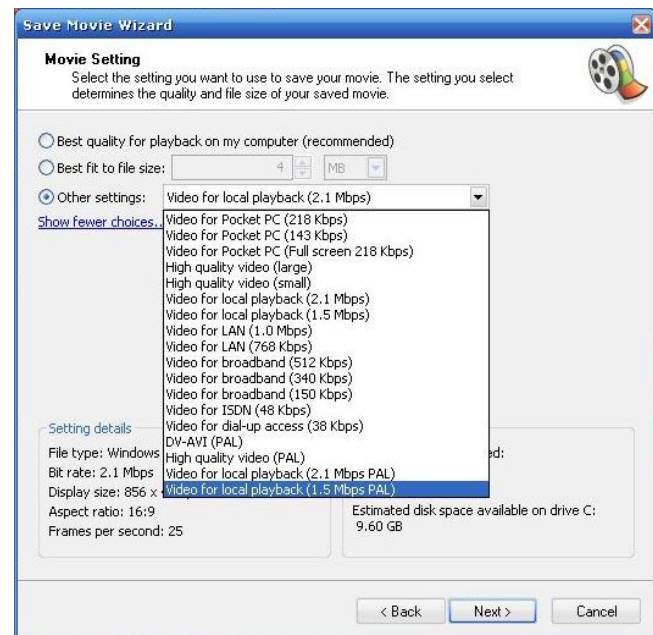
Save Movie Wizard

Movie Setting
Select the setting you want to use to save your movie. The setting you select determines the quality and file size of your saved movie.

Best quality for playback on my computer (recommended)
Best fit to file size: 4 MB
Other settings: Video for local playback (2.1 Mbps)
Show fewer choices...

Video for Pocket PC (218 Kbps)
Video for Pocket PC (143 Kbps)
Video for Pocket PC (Full screen 218 Kbps)
High quality video (large)
High quality video (small)
Video for local playback (2.1 Mbps)
Video for local playback (1.5 Mbps)
Video for LAN (1.0 Mbps)
Video for LAN (768 Kbps)
Video for broadband (512 Kbps)
Video for broadband (340 Kbps)
Video for broadband (150 Kbps)
Video for ISDN (48 Kbps)
Video for dial-up access (38 Kbps)
DV-AVI (PAL)
High quality video (PAL)
Video for local playback (2.1 Mbps PAL)
Video for local playback (1.5 Mbps PAL)

Setting details
File type: Windows
Bit rate: 2.1 Mbps
Display size: 856 x
Aspect ratio: 16:9
Frames per second: 25

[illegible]ed:
Estimated disk space available on drive C:
9.60 GB

< Back
Next >
Cancel